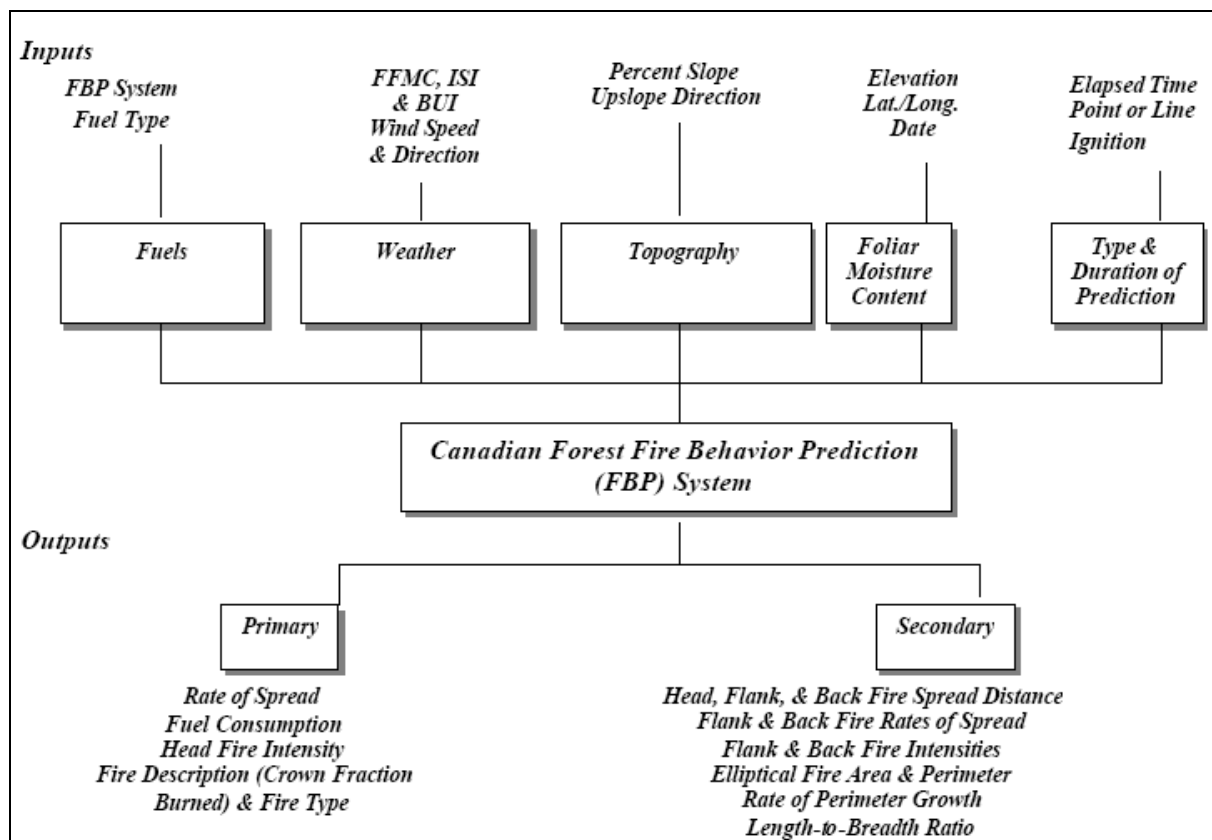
Inputs

FBP System
Fuel Type

FFMC, ISI
& BUI
Wind Speed
& Direction

Percent Slope
Upslope Direction

Elevation
Lat./Long.
Date

Elapsed Time
Point or Line
Ignition

Fuels

Weather

Topography

Foliar
Moisture
Content

Type &
Duration of
Prediction

Canadian Forest Fire Behavior Prediction
(FBP) System

Outputs

Primary

Secondary

Rate of Spread
Fuel Consumption
Head Fire Intensity
Fire Description (Crown Fraction
Burned) & Fire Type

Head, Flank, & Back Fire Spread Distance
Flank & Back Fire Rates of Spread
Flank & Back Fire Intensities
Elliptical Fire Area & Perimeter
Rate of Perimeter Growth
Length-to-Breadth Ratio